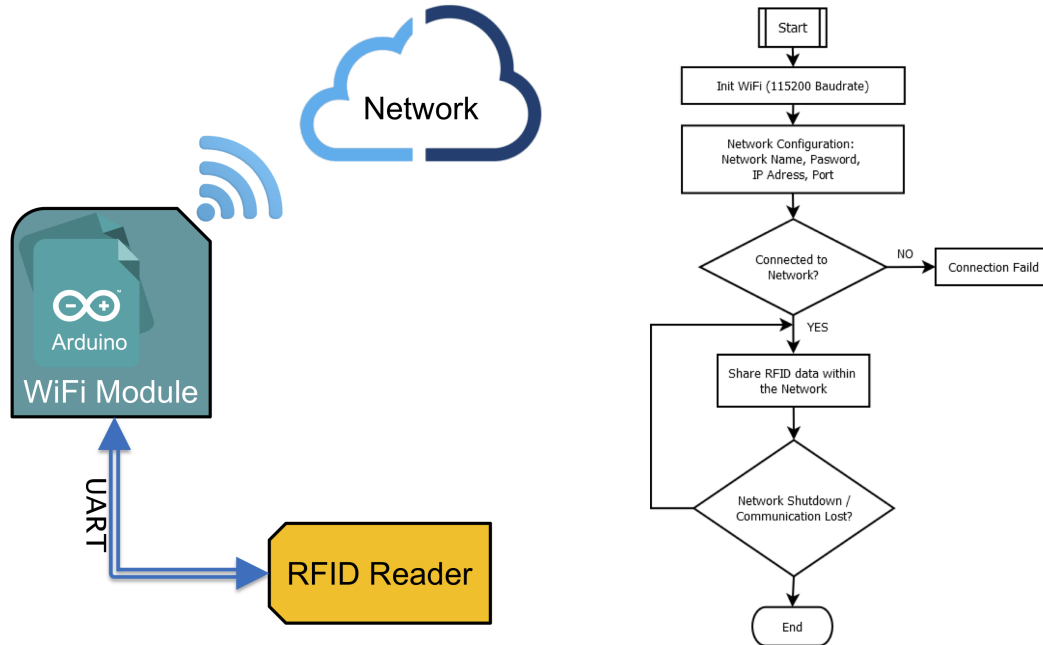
Network

Arduino

WiFi Module

UART

RFID Reader

Start

Init WiFi (115200 Baudrate)

Network Configuration: Network Name, Pasword, IP Adress, Port

Connected to Network?

NO

Connection Faild

YES

Share RFID data within the Network

Network Shutdown / Communication Lost?

End